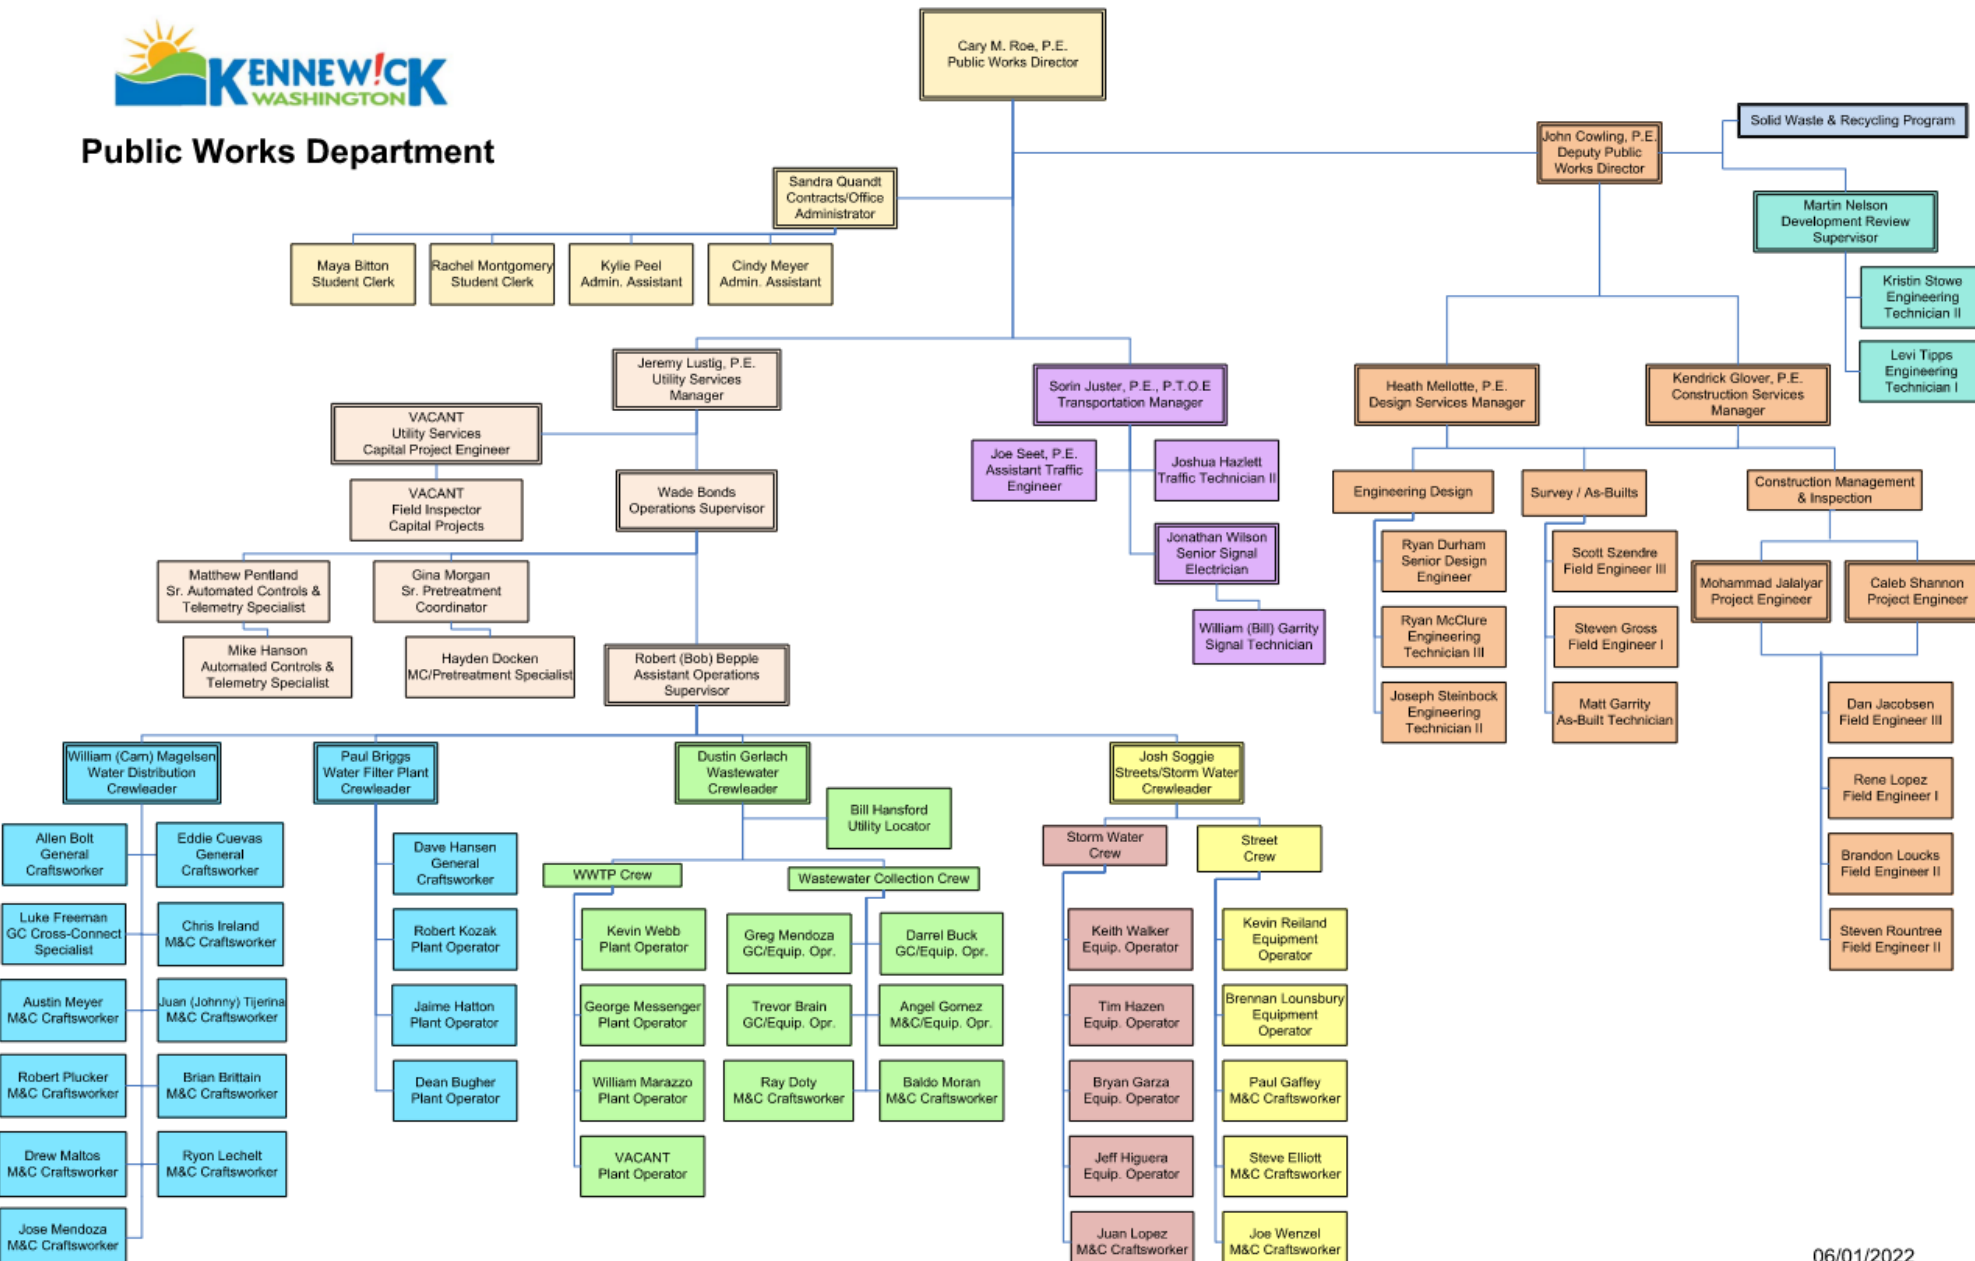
KENNEW!CK WASHINGTON

Public Works Department

Cary M. Roe, P.E.
Public Works Director

Sandra Quandt
Contracts/Office Administrator

Maya Bitton
Student Clerk

Rachel Montgomery
Student Clerk

Kylie Peel
Admin. Assistant

Cindy Meyer
Admin. Assistant

John Cowling, P.E.
Deputy Public Works Director

Solid Waste & Recycling Program

Martin Nelson
Development Review Supervisor

Kristin Stowe
Engineering Technician II

Levi Tipps
Engineering Technician I

Jeremy Lustig, P.E.
Utility Services Manager

VACANT
Utility Services Capital Project Engineer

VACANT
Field Inspector Capital Projects

Wade Bonds
Operations Supervisor

Matthew Pentland
Sr. Automated Controls & Telemetry Specialist

Gina Morgan
Sr. Pretreatment Coordinator

Mike Hanson
Automated Controls & Telemetry Specialist

Hayden Docken
MC/Pretreatment Specialist

Robert (Bob) Bepple
Assistant Operations Supervisor

Sorin Juster, P.E., P.T.O.E
Transportation Manager

Joe Seet, P.E.
Assistant Traffic Engineer

Joshua Hazlett
Traffic Technician II

Jonathan Wilson
Senior Signal Electrician

William (Bill) Garrity
Signal Technician

Heath Mellotte, P.E.
Design Services Manager

Kendrick Glover, P.E.
Construction Services Manager

Engineering Design

Survey / As-Builts

Construction Management & Inspection

Ryan Durham
Senior Design Engineer

Ryan McClure
Engineering Technician III

Joseph Steinbock
Engineering Technician II

Scott Szendre
Field Engineer III

Steven Gross
Field Engineer I

Matt Garrity
As-Built Technician

Mohammad Jalalyar
Project Engineer

Caleb Shannon
Project Engineer

Dan Jacobsen
Field Engineer III

Rene Lopez
Field Engineer I

Brandon Loucks
Field Engineer II

Steven Rountree
Field Engineer II

William (Cam) Magelsen
Water Distribution Crewleader

Paul Briggs
Water Filter Plant Crewleader

Dustin Gerlach
Wastewater Crewleader

Bill Hansford
Utility Locator

Josh Soggie
Streets/Storm Water Crewleader

Allen Bolt
General Craftsworker

Eddie Cuevas
General Craftsworker

Luke Freeman
GC Cross-Connect Specialist

Chris Ireland
M&C Craftsworker

Austin Meyer
M&C Craftsworker

Juan (Johnny) Tijerina
M&C Craftsworker

Robert Plucker
M&C Craftsworker

Brian Brittain
M&C Craftsworker

Drew Maltos
M&C Craftsworker

Ryon Lechelt
M&C Craftsworker

Jose Mendoza
M&C Craftsworker

Dave Hansen
General Craftsworker

Robert Kozak
Plant Operator

Jaime Hatton
Plant Operator

Dean Bugher
Plant Operator

WWTP Crew

Wastewater Collection Crew

Kevin Webb
Plant Operator

George Messenger
Plant Operator

William Marazzo
Plant Operator

VACANT
Plant Operator

Greg Mendoza
GC/Equip. Opr.

Trevor Brain
GC/Equip. Opr.

Ray Doty
M&C Craftsworker

Darrel Buck
GC/Equip. Opr.

Angel Gomez
M&C/Equip. Opr.

Baldo Moran
M&C Craftsworker

Storm Water Crew

Street Crew

Keith Walker
Equip. Operator

Tim Hazen
Equip. Operator

Bryan Garza
Equip. Operator

Jeff Higuera
Equip. Operator

Juan Lopez
M&C Craftsworker

Kevin Reiland
Equipment Operator

Brennan Lounsbury
Equipment Operator

Paul Gaffey
M&C Craftsworker

Steve Elliott
M&C Craftsworker

Joe Wenzel
M&C Craftsworker

06/01/2022